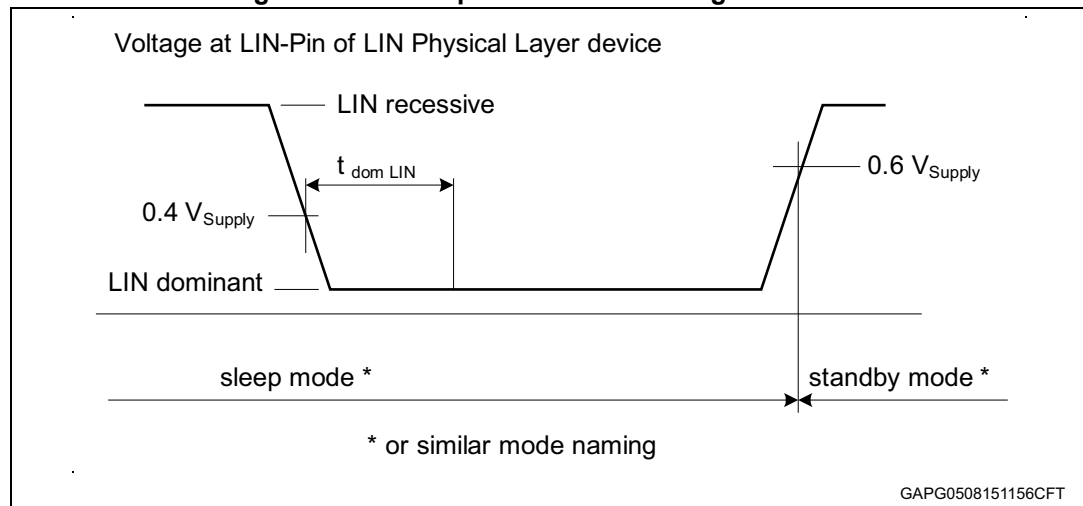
Voltage at LIN-Pin of LIN Physical Layer device

LIN recessive

$t_{dom\ LIN}$

$0.6\ V_{Supply}$

$0.4\ V_{Supply}$

LIN dominant

sleep mode *

standby mode *

* or similar mode naming

GAPG0508151156CFT